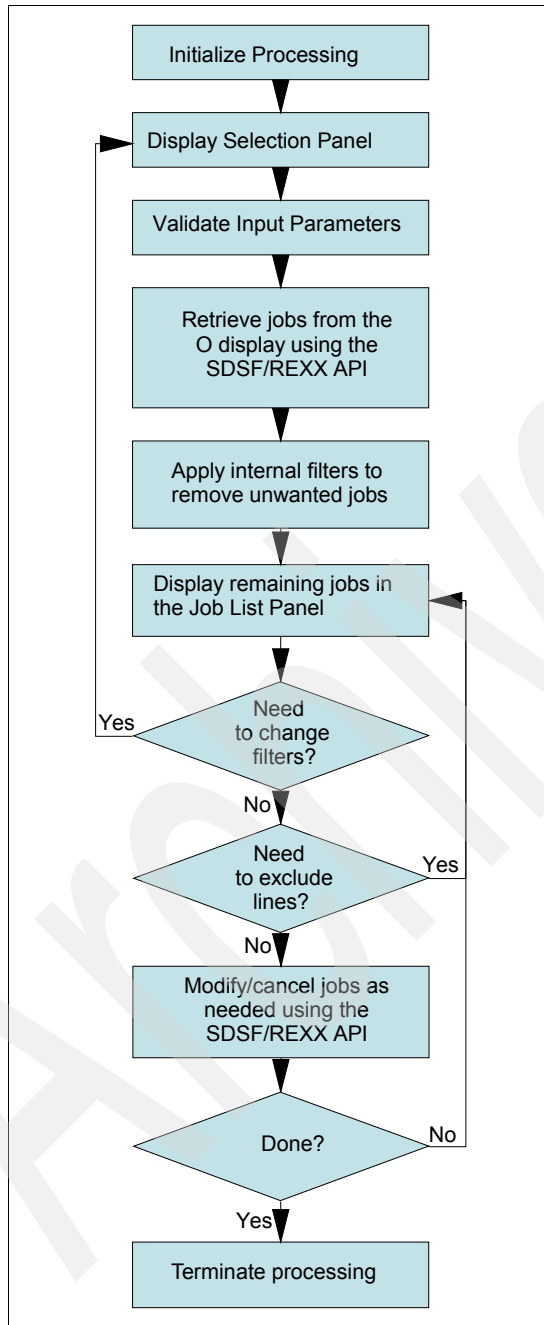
Initialize Processing

Display Selection Panel

Validate Input Parameters

Retrieve jobs from the O display using the SDSF/REXX API

Apply internal filters to remove unwanted jobs

Display remaining jobs in the Job List Panel

Yes

Need to change filters?

No

Need to exclude lines?

Yes

No

Modify/cancel jobs as needed using the SDSF/REXX API

Done?

No

Yes

Terminate processing